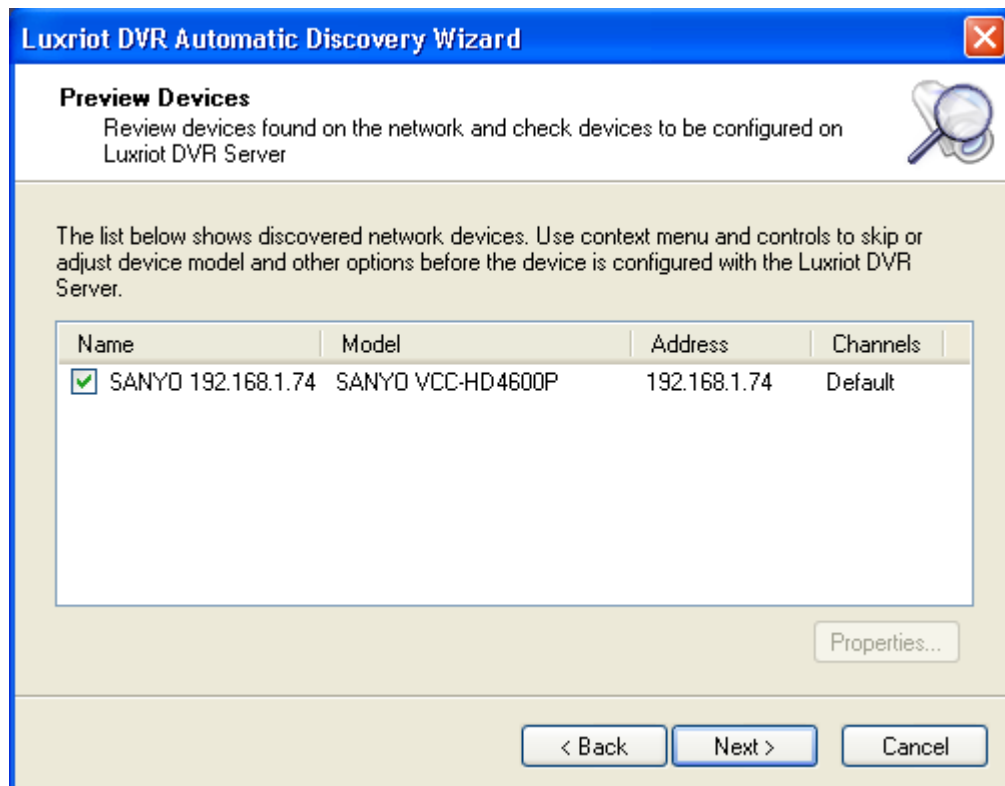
Luxriot DVR Automatic Discovery Wizard

Preview Devices
Review devices found on the network and check devices to be configured on Luxriot DVR Server

The list below shows discovered network devices. Use context menu and controls to skip or adjust device model and other options before the device is configured with the Luxriot DVR Server.

| Name | Model | Address | Channels |
|---|---|---|---|
| SANYO 192.168.1.74 | SANYO VCC-HD4600P | 192.168.1.74 | Default |

Properties...

< Back
Next >
Cancel